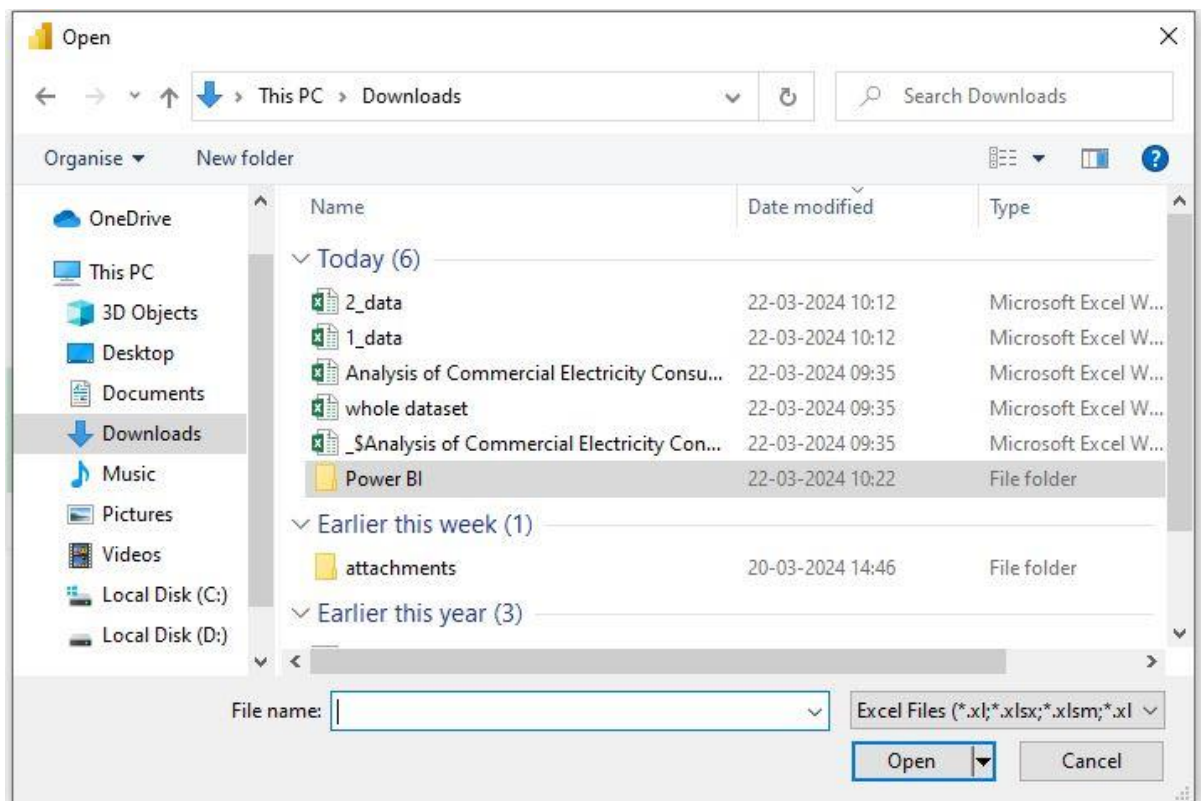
Open

This PC > Downloads

Search Downloads

Organise ▾ New folder

OneDrive
This PC
3D Objects
Desktop
Documents
Downloads
Music
Pictures
Videos
Local Disk (C:)
Local Disk (D:)

| Name | Date modified | Type |
|---|---|---|
| Today (6) | | |
| 2_data | 22-03-2024 10:12 | Microsoft Excel W... |
| 1_data | 22-03-2024 10:12 | Microsoft Excel W... |
| Analysis of Commercial Electricity Consu... | 22-03-2024 09:35 | Microsoft Excel W... |
| whole dataset | 22-03-2024 09:35 | Microsoft Excel W... |
| _$Analysis of Commercial Electricity Con... | 22-03-2024 09:35 | Microsoft Excel W... |
| Power BI | 22-03-2024 10:22 | File folder |
| Earlier this week (1) | | |
| attachments | 20-03-2024 14:46 | File folder |
| Earlier this year (3) | | |

File name:

Excel Files (*.xl;*.xlsx;*.xlsm;*.xl

Open

Cancel